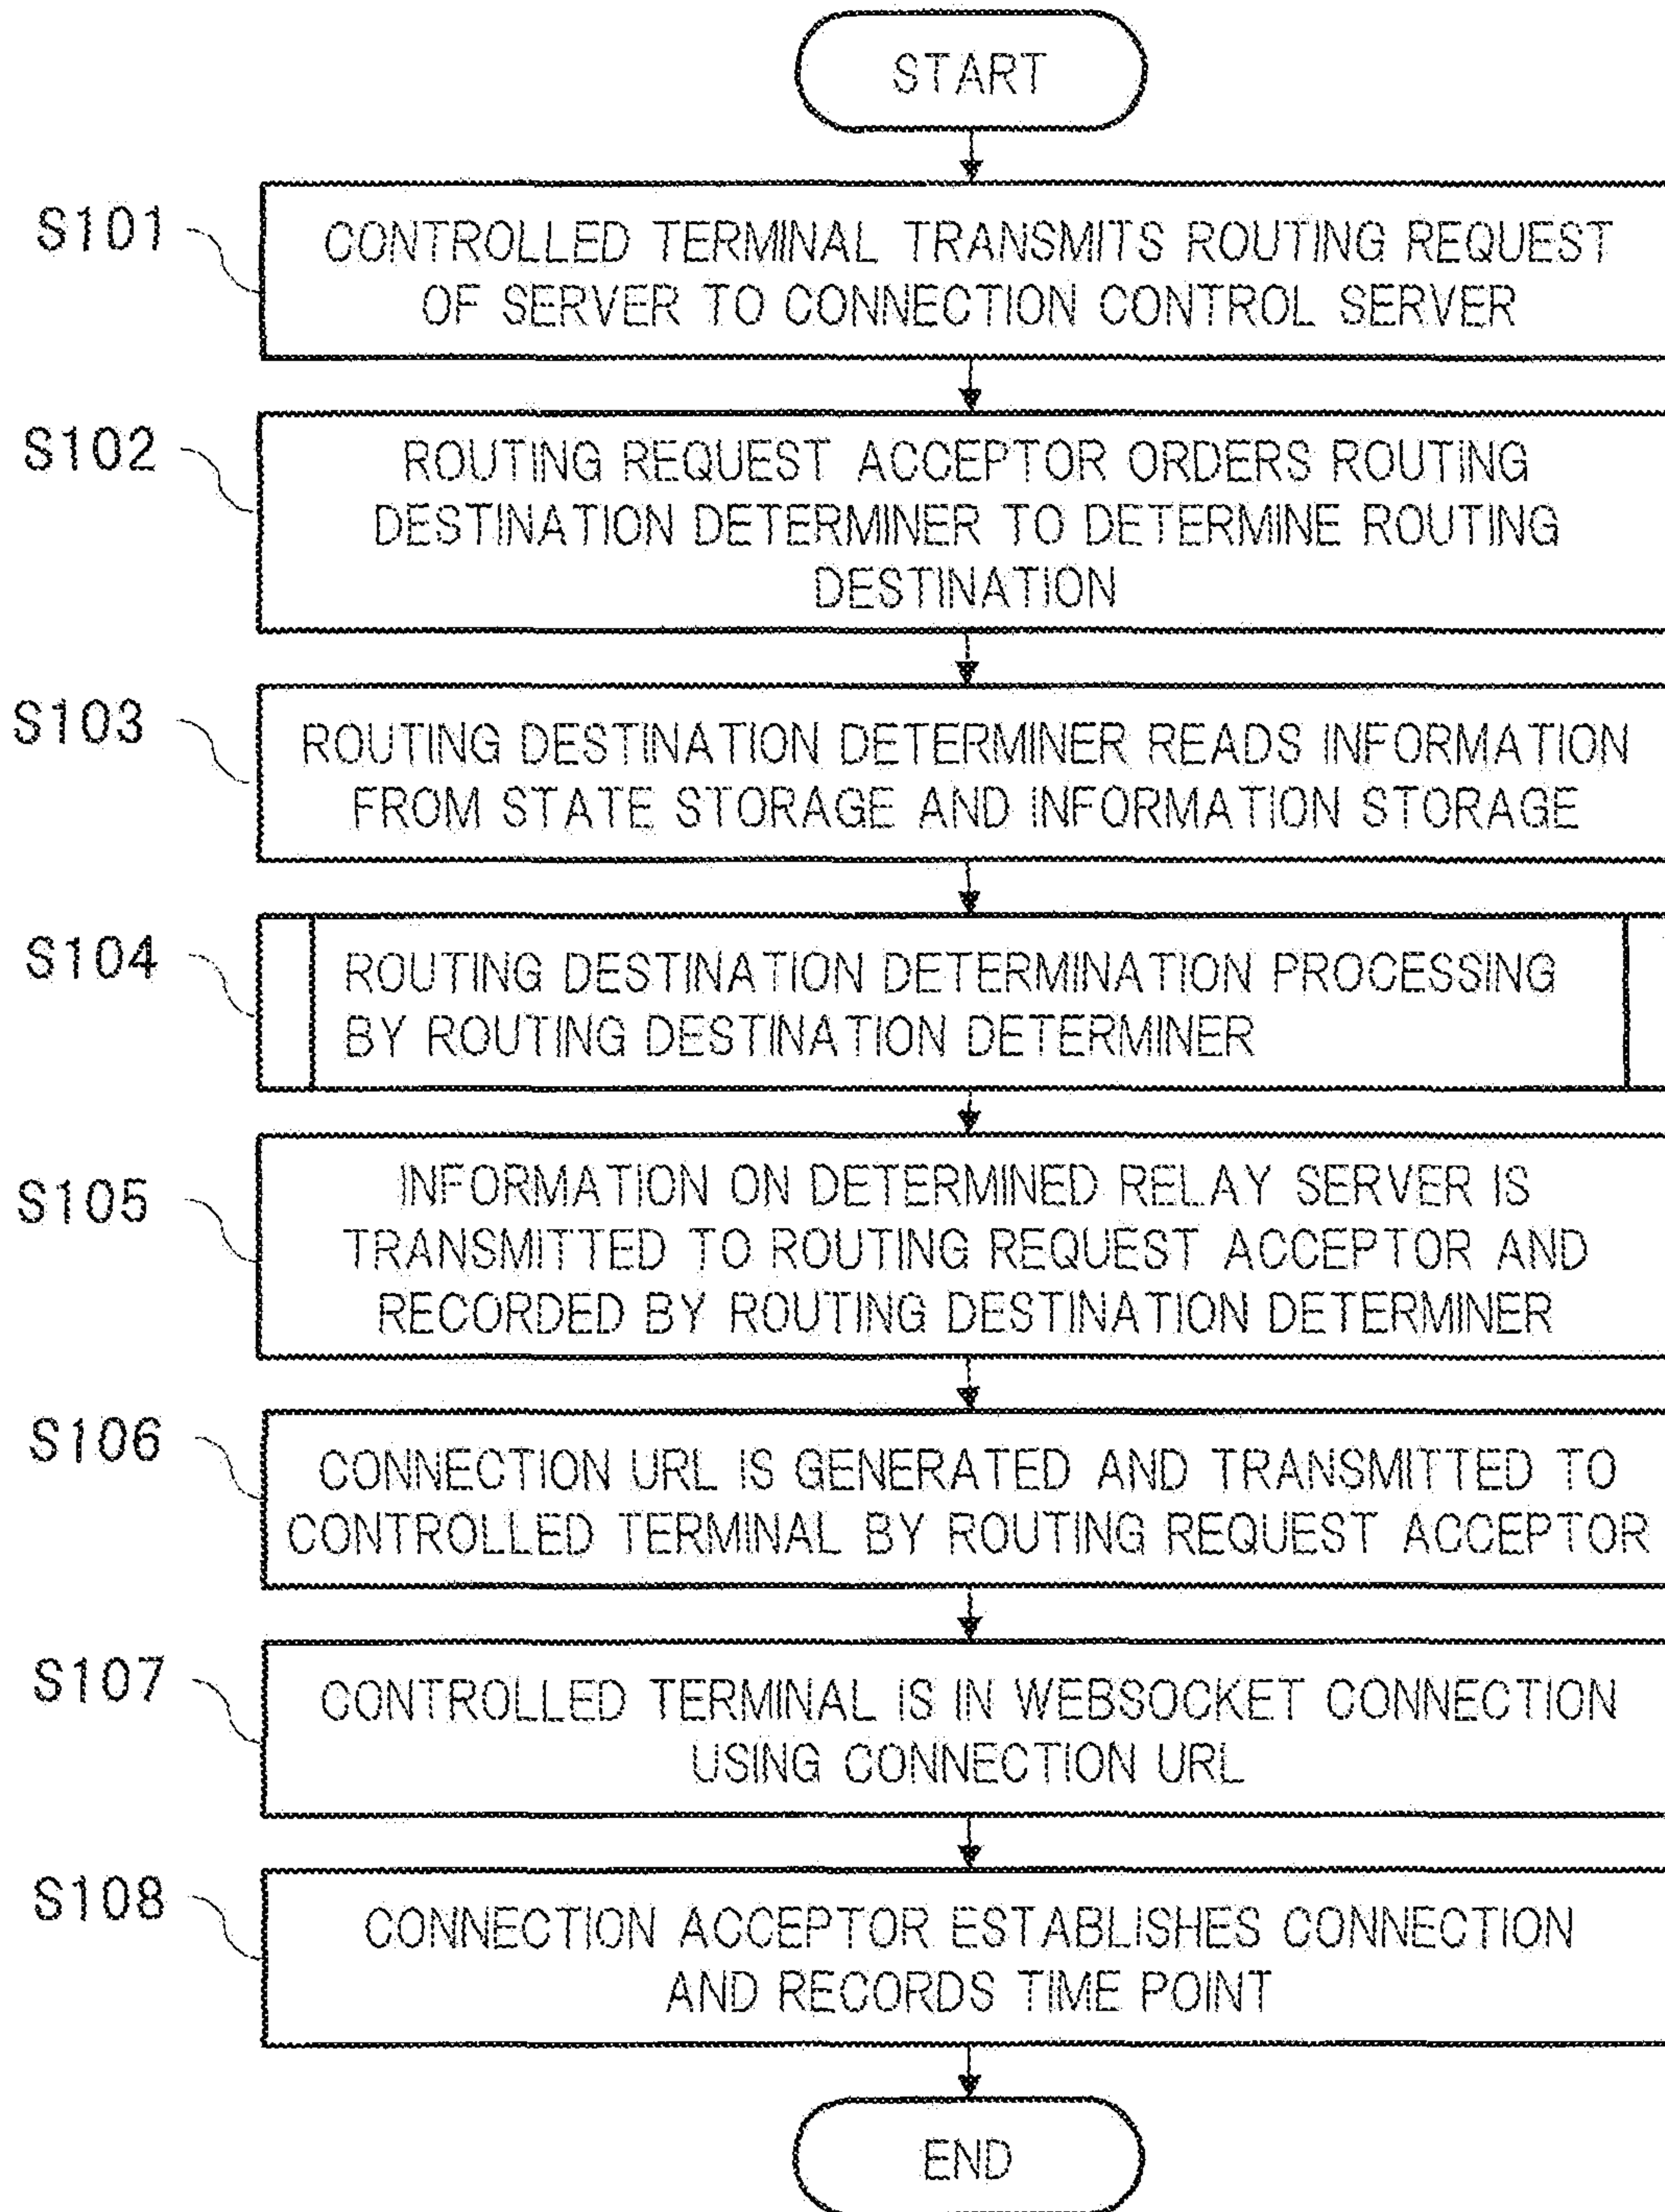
START

S101
CONTROLLED TERMINAL TRANSMITS ROUTING REQUEST OF SERVER TO CONNECTION CONTROL SERVER

S102
ROUTING REQUEST ACCEPTOR ORDERS ROUTING DESTINATION DETERMINER TO DETERMINE ROUTING DESTINATION

S103
ROUTING DESTINATION DETERMINER READS INFORMATION FROM STATE STORAGE AND INFORMATION STORAGE

S104
ROUTING DESTINATION DETERMINATION PROCESSING BY ROUTING DESTINATION DETERMINER

S105
INFORMATION ON DETERMINED RELAY SERVER IS TRANSMITTED TO ROUTING REQUEST ACCEPTOR AND RECORDED BY ROUTING DESTINATION DETERMINER

S106
CONNECTION URL IS GENERATED AND TRANSMITTED TO CONTROLLED TERMINAL BY ROUTING REQUEST ACCEPTOR

S107
CONTROLLED TERMINAL IS IN WEBSOCKET CONNECTION USING CONNECTION URL

S108
CONNECTION ACCEPTOR ESTABLISHES CONNECTION AND RECORDS TIME POINT

END